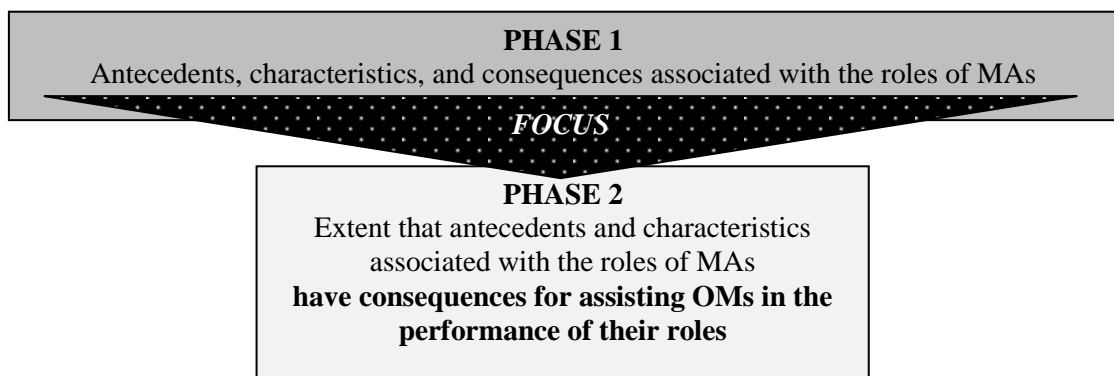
**PHASE 1**
Antecedents, characteristics, and consequences associated with the roles of MAs

*FOCUS*

**PHASE 2**
Extent that antecedents and characteristics associated with the roles of MAs **have consequences for assisting OMs in the performance of their roles**